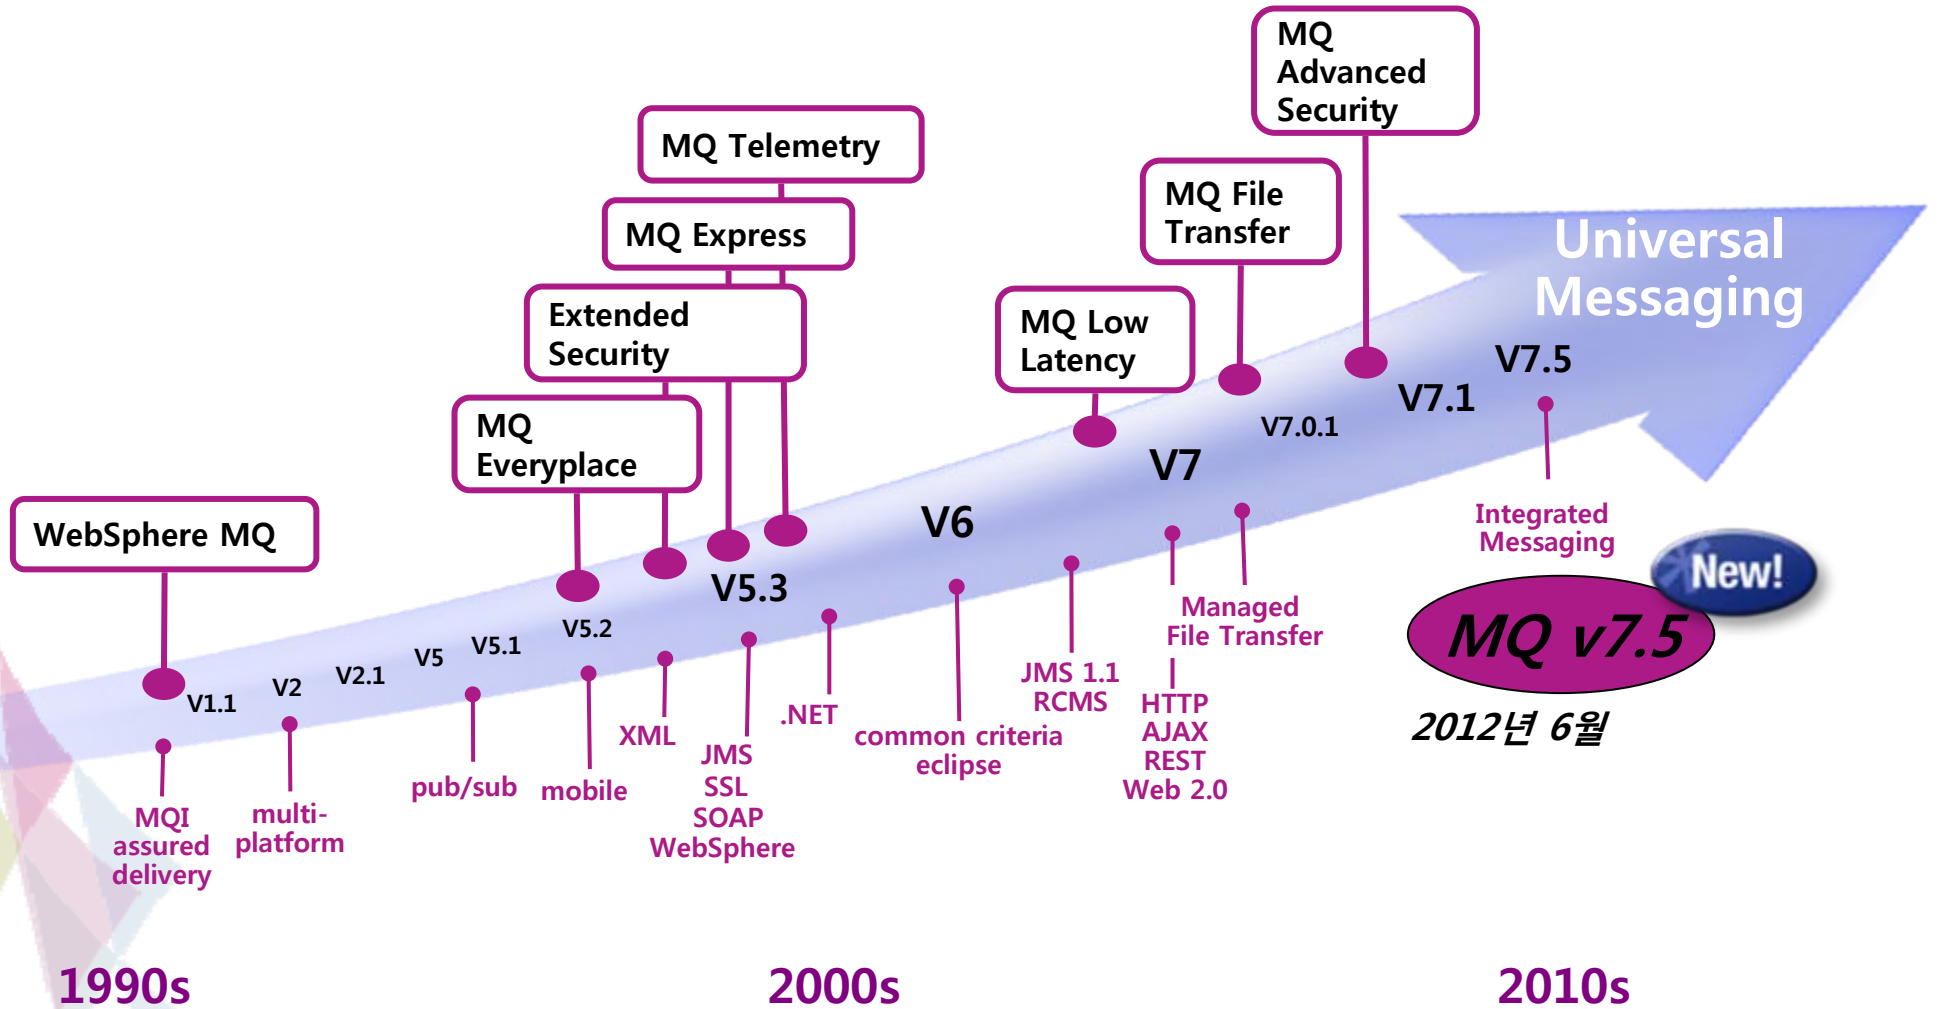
MQ Advanced Security

MQ Telemetry

MQ File Transfer

MQ Express

Universal Messaging

Extended Security

MQ Low Latency

V7.5

MQ Everyplace

V7.1

V7.0.1

V7

WebSphere MQ

V6

V5.3

V5.2

V5.1

V5

V2.1

V2

V1.1

Integrated Messaging

New!

MQ v7.5

2012년 6월

Managed File Transfer

JMS 1.1 RCMS

HTTP AJAX REST Web 2.0

common criteria eclipse

.NET

XML

JMS SSL SOAP WebSphere

pub/sub

mobile

MQI assured delivery

multi-platform

1990s

2000s

2010s